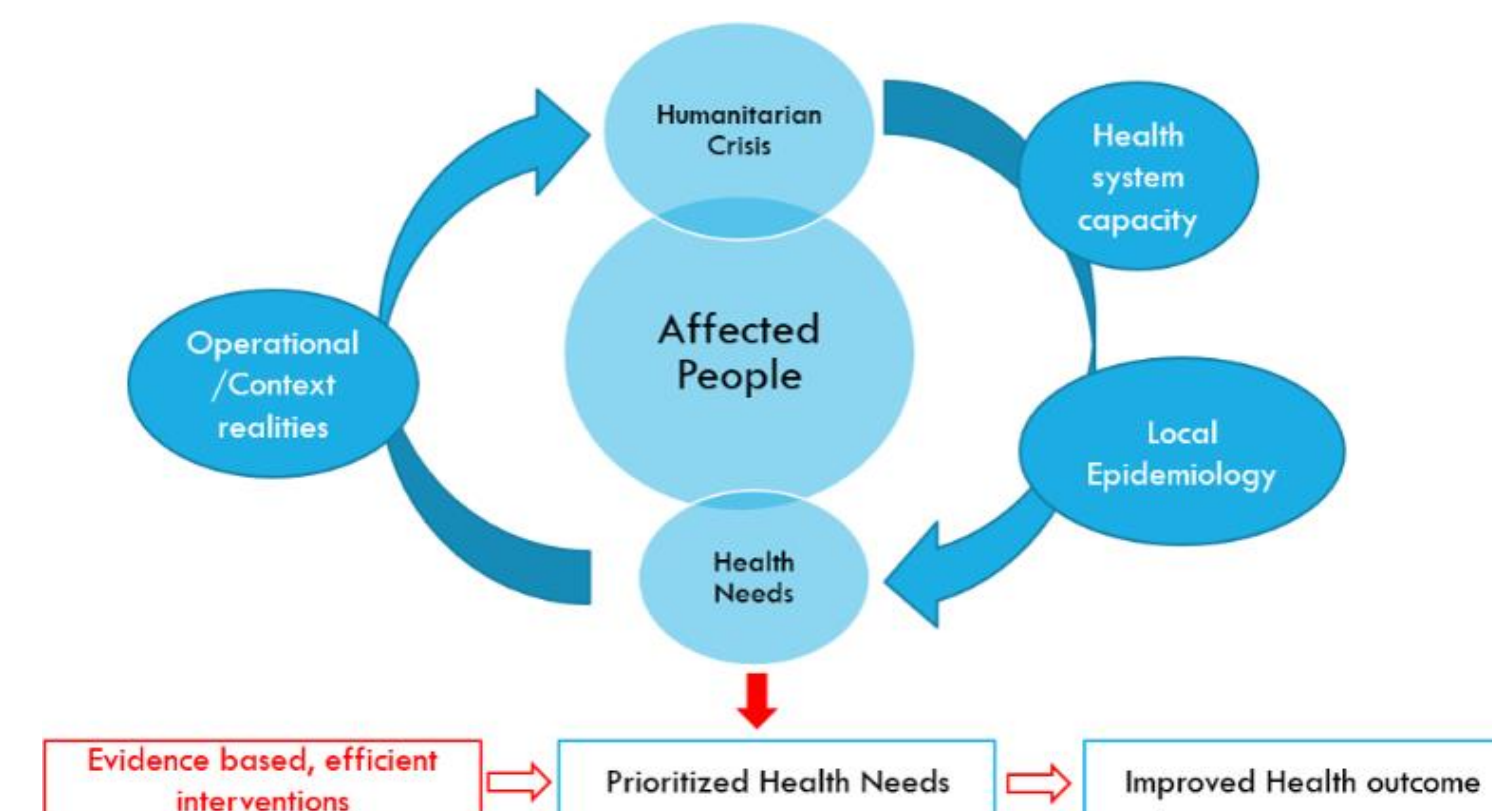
Humanitarian Crisis

Health system capacity

Affected People

Operational /Context realities

Local Epidemiology

Health Needs

Evidence based, efficient interventions

Prioritized Health Needs

Improved Health outcome